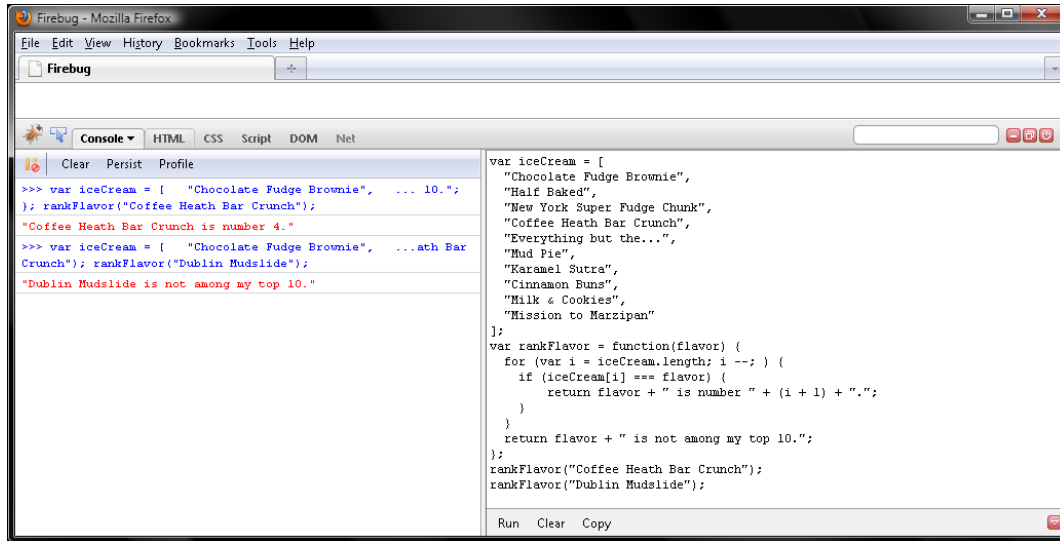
Firebug - Mozilla Firefox

File Edit View History Bookmarks Tools Help

Firebug

Console ▾ HTML CSS Script DOM Net

Clear Persist Profile

>>> var iceCream = [ "Chocolate Fudge Brownie", ... 10."; }; rankFlavor("Coffee Heath Bar Crunch");

"Coffee Heath Bar Crunch is number 4."

>>> var iceCream = [ "Chocolate Fudge Brownie", ...ath Bar Crunch"); rankFlavor("Dublin Mudslide");

"Dublin Mudslide is not among my top 10."

var iceCream = [
  "Chocolate Fudge Brownie",
  "Half Baked",
  "New York Super Fudge Chunk",
  "Coffee Heath Bar Crunch",
  "Everything but the...",
  "Mud Pie",
  "Karamel Sutra",
  "Cinnamon Buns",
  "Milk & Cookies",
  "Mission to Marzipan"
];
var rankFlavor = function(flavor) {
  for (var i = iceCream.length; i --; ) {
    if (iceCream[i] === flavor) {
      return flavor + " is number " + (i + 1) + ".";
    }
  }
  return flavor + " is not among my top 10.";
};
rankFlavor("Coffee Heath Bar Crunch");
rankFlavor("Dublin Mudslide");

Run Clear Copy